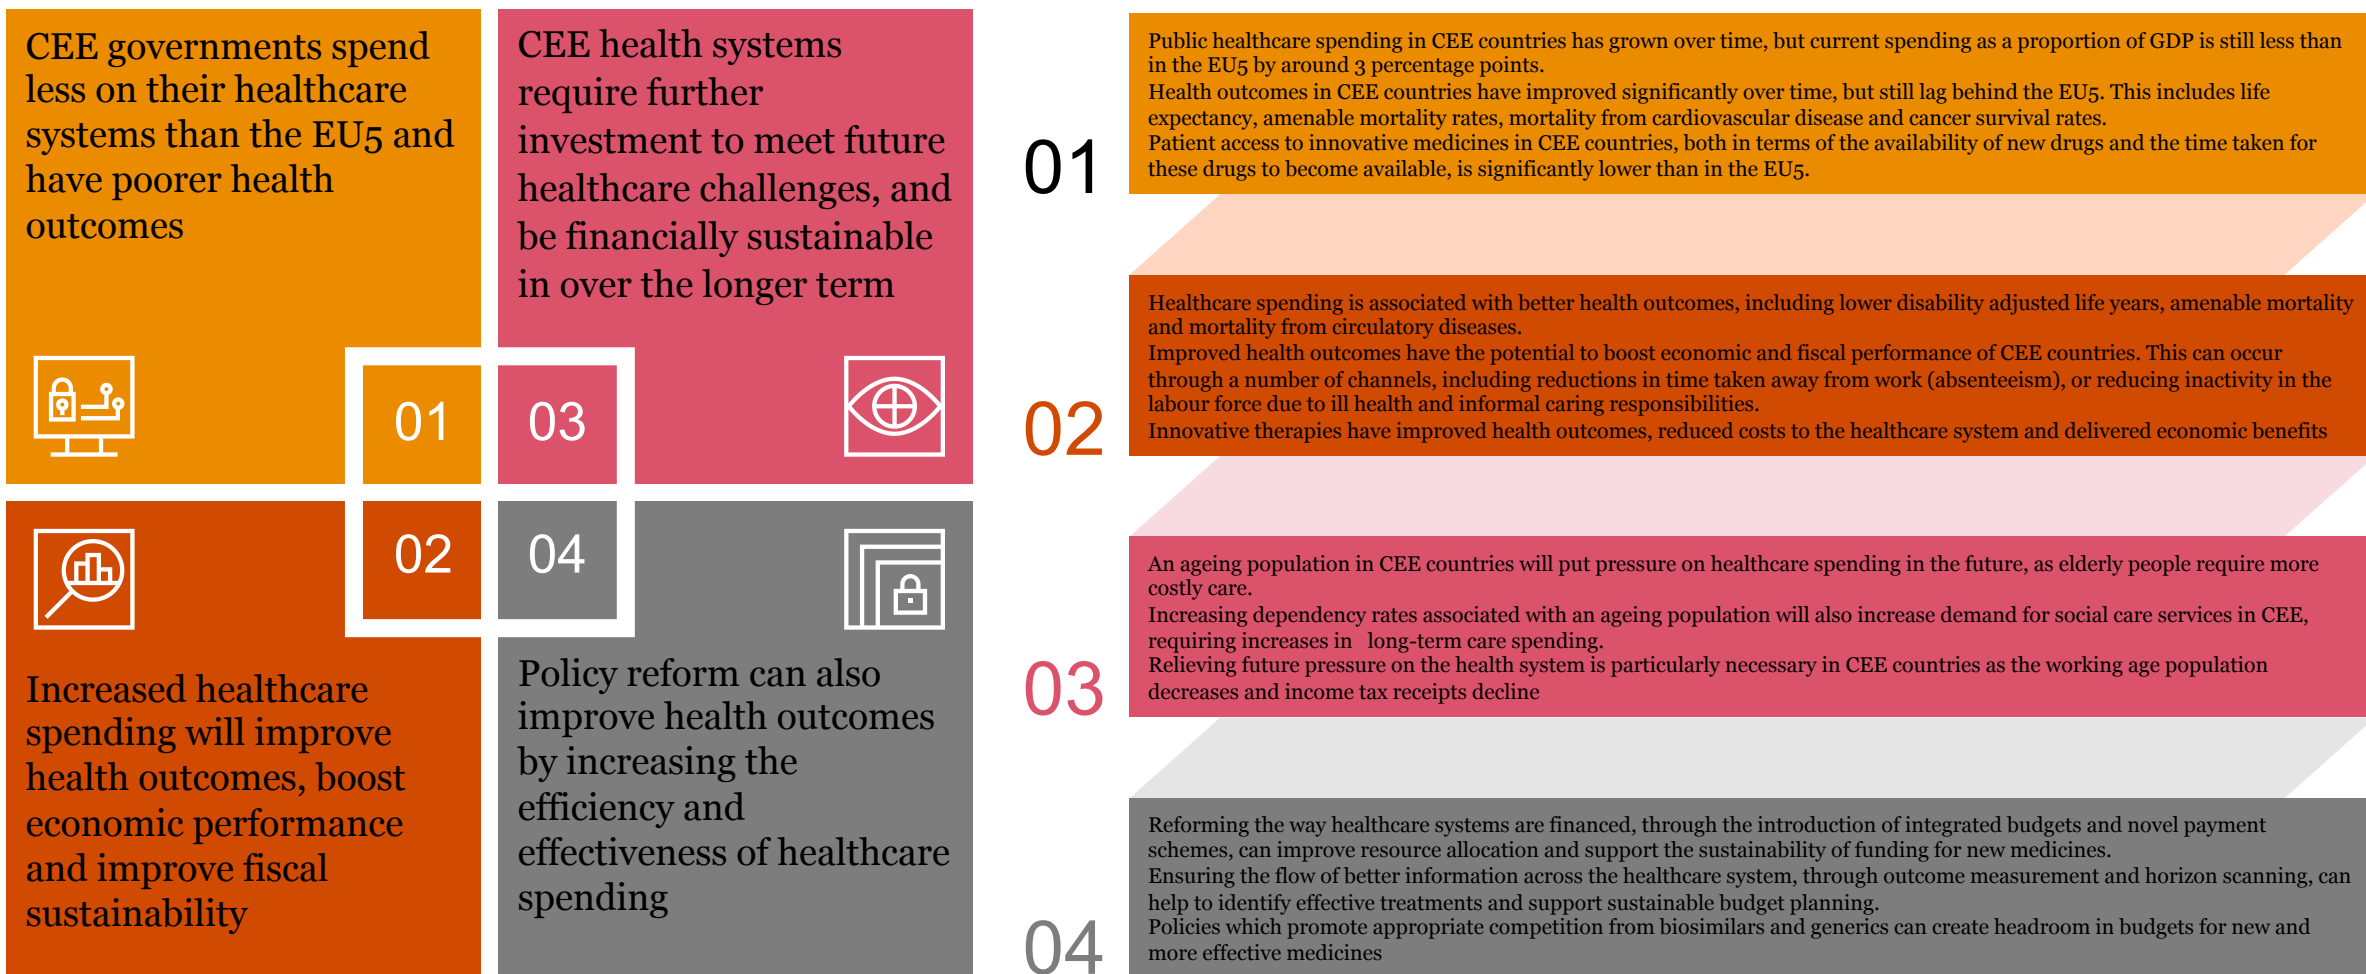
CEE governments spend less on their healthcare systems than the EU5 and have poorer health outcomes

CEE health systems require further investment to meet future healthcare challenges, and be financially sustainable in over the longer term

01

03

02

04

Increased healthcare spending will improve health outcomes, boost economic performance and improve fiscal sustainability

Policy reform can also improve health outcomes by increasing the efficiency and effectiveness of healthcare spending

01

Public healthcare spending in CEE countries has grown over time, but current spending as a proportion of GDP is still less than in the EU5 by around 3 percentage points.
Health outcomes in CEE countries have improved significantly over time, but still lag behind the EU5. This includes life expectancy, amenable mortality rates, mortality from cardiovascular disease and cancer survival rates.
Patient access to innovative medicines in CEE countries, both in terms of the availability of new drugs and the time taken for these drugs to become available, is significantly lower than in the EU5.

02

Healthcare spending is associated with better health outcomes, including lower disability adjusted life years, amenable mortality and mortality from circulatory diseases.
Improved health outcomes have the potential to boost economic and fiscal performance of CEE countries. This can occur through a number of channels, including reductions in time taken away from work (absenteeism), or reducing inactivity in the labour force due to ill health and informal caring responsibilities.
Innovative therapies have improved health outcomes, reduced costs to the healthcare system and delivered economic benefits

03

An ageing population in CEE countries will put pressure on healthcare spending in the future, as elderly people require more costly care.
Increasing dependency rates associated with an ageing population will also increase demand for social care services in CEE, requiring increases in long-term care spending.
Relieving future pressure on the health system is particularly necessary in CEE countries as the working age population decreases and income tax receipts decline

04

Reforming the way healthcare systems are financed, through the introduction of integrated budgets and novel payment schemes, can improve resource allocation and support the sustainability of funding for new medicines.
Ensuring the flow of better information across the healthcare system, through outcome measurement and horizon scanning, can help to identify effective treatments and support sustainable budget planning.
Policies which promote appropriate competition from biosimilars and generics can create headroom in budgets for new and more effective medicines